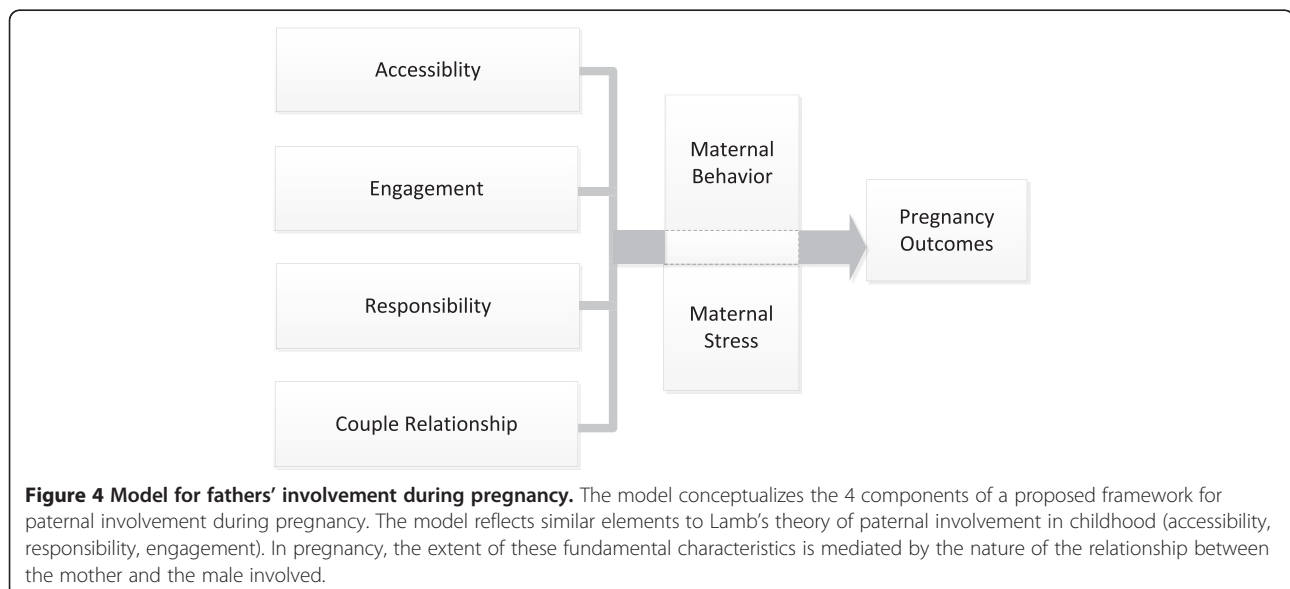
Accessiblity

Engagement

Responsibility

Couple Relationship

Maternal Behavior

Maternal Stress

Pregnancy Outcomes

**Figure 4 Model for fathers' involvement during pregnancy.** The model conceptualizes the 4 components of a proposed framework for paternal involvement during pregnancy. The model reflects similar elements to Lamb's theory of paternal involvement in childhood (accessibility, responsibility, engagement). In pregnancy, the extent of these fundamental characteristics is mediated by the nature of the relationship between the mother and the male involved.